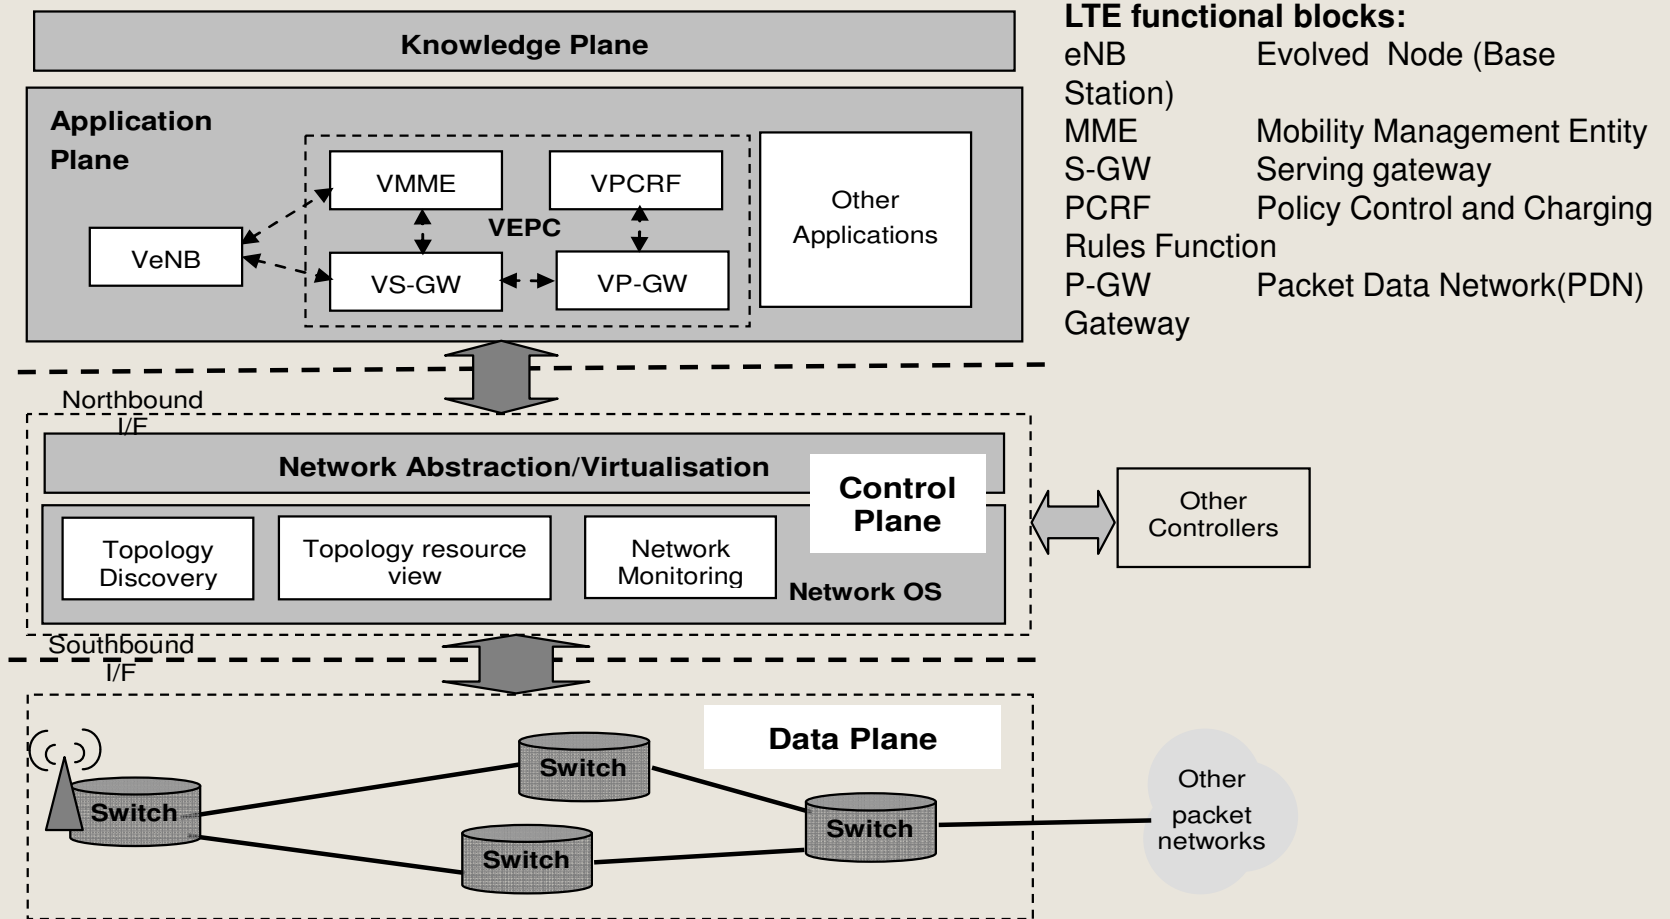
Knowledge Plane

Application Plane

VMME

VPCRF

VEPC

VeNB

VS-GW

VP-GW

Other Applications

LTE functional blocks:
eNB Evolved Node (Base Station)
MME Mobility Management Entity
S-GW Serving gateway
PCRF Policy Control and Charging Rules Function
P-GW Packet Data Network(PDN) Gateway

Northbound I/F

Network Abstraction/Virtualisation

Control Plane

Topology Discovery

Topology resource view

Network Monitoring

Network OS

Other Controllers

Southbound I/F

Data Plane

Switch

Switch

Switch

Switch

Other packet networks